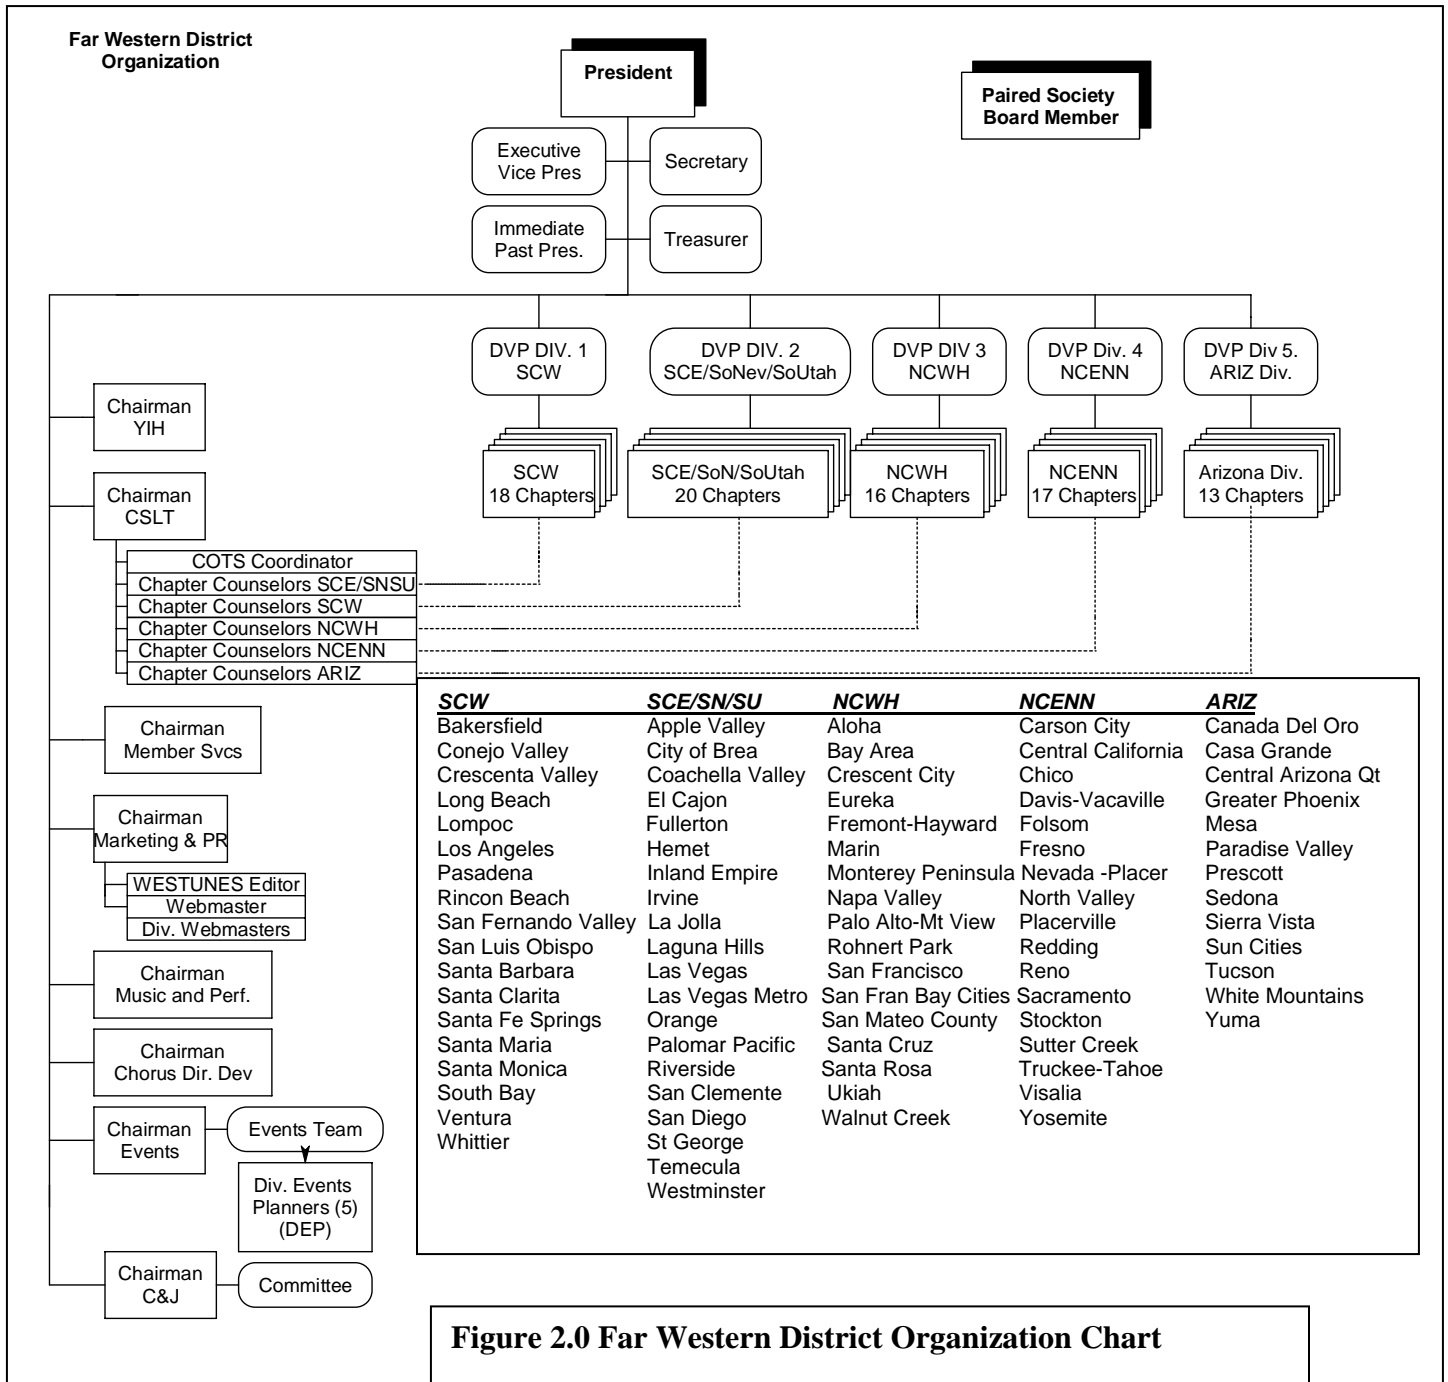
Far Western District Organization

President

Paired Society Board Member

Executive Vice Pres

Secretary

Immediate Past Pres.

Treasurer

DVP DIV. 1 SCW

DVP DIV. 2 SCE/SoNev/SoUtah

DVP DIV 3 NCWH

DVP Div. 4 NCENN

DVP Div 5. ARIZ Div.

SCW 18 Chapters

SCE/SoN/SoUtah 20 Chapters

NCWH 16 Chapters

NCENN 17 Chapters

Arizona Div. 13 Chapters

Chairman YIH

Chairman CSLT

COTS Coordinator
Chapter Counselors SCE/SNSU
Chapter Counselors SCW
Chapter Counselors NCWH
Chapter Counselors NCENN
Chapter Counselors ARIZ

Chairman Member Svcs

Chairman Marketing & PR

WESTUNES Editor
Webmaster
Div. Webmasters

Chairman Music and Perf.

Chairman Chorus Dir. Dev

Chairman Events

Events Team

Div. Events Planners (5) (DEP)

Chairman C&J

Committee

| SCW | SCE/SN/SU | NCWH | NCENN | ARIZ |
|---|---|---|---|---|
| Bakersfield | Apple Valley | Aloha | Carson City | Canada Del Oro |
| Conejo Valley | City of Brea | Bay Area | Central California | Casa Grande |
| Crescenta Valley | Coachella Valley | Crescent City | Chico | Central Arizona Qt |
| Long Beach | El Cajon | Eureka | Davis-Vacaville | Greater Phoenix |
| Lompoc | Fullerton | Fremont-Hayward | Folsom | Mesa |
| Los Angeles | Hemet | Marin | Fresno | Paradise Valley |
| Pasadena | Inland Empire | Monterey Peninsula | Nevada -Placer | Prescott |
| Rincon Beach | Irvine | Napa Valley | North Valley | Sedona |
| San Fernando Valley | La Jolla | Palo Alto-Mt View | Placerville | Sierra Vista |
| San Luis Obispo | Laguna Hills | Rohnert Park | Redding | Sun Cities |
| Santa Barbara | Las Vegas | San Francisco | Reno | Tucson |
| Santa Clarita | Las Vegas Metro | San Fran Bay Cities | Sacramento | White Mountains |
| Santa Fe Springs | Orange | San Mateo County | Stockton | Yuma |
| Santa Maria | Palomar Pacific | Santa Cruz | Sutter Creek | |
| Santa Monica | Riverside | Santa Rosa | Truckee-Tahoe | |
| South Bay | San Clemente | Ukiah | Visalia | |
| Ventura | San Diego | Walnut Creek | Yosemite | |
| Whittier | St George | | | |
| | Temecula | | | |
| | Westminster | | | |

Figure 2.0 Far Western District Organization Chart